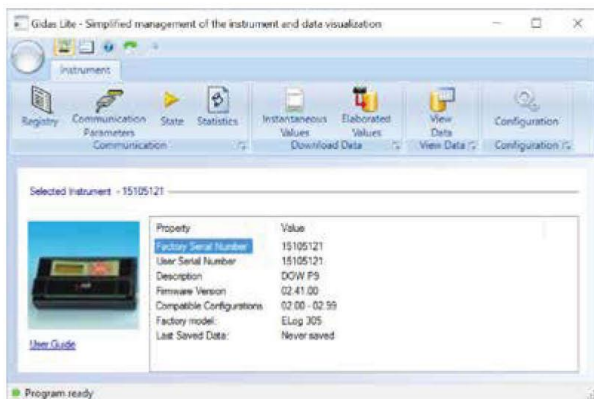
Gidas Lite - Simplified management of the instrument and data visualization

Instrument

Registry
Communication Parameters
State
Statistics
Communication

Instantaneous Values
Elaborated Values
Download Data

View Data
View Data

Configuration
Configuration

Selected Instrument - 15105121

| Property | Value |
|---|---|
| Factory Serial Number | 15105121 |
| User Serial Number | 15105121 |
| Description | DOW P9 |
| Firmware Version | 02.41.00 |
| Compatible Configurations | 02.00 - 02.99 |
| Factory model: | ELog 305 |
| Last Saved Data: | Never saved |

User Guide

Program ready